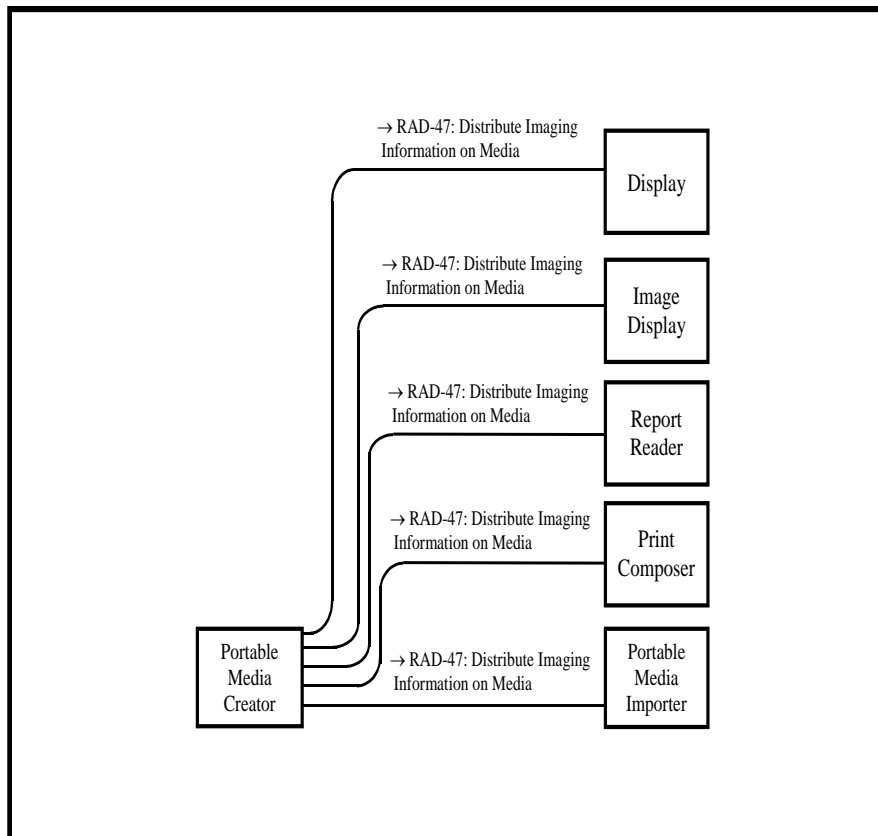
→ RAD-47: Distribute Imaging Information on Media

Display

→ RAD-47: Distribute Imaging Information on Media

Image Display

→ RAD-47: Distribute Imaging Information on Media

Report Reader

→ RAD-47: Distribute Imaging Information on Media

Print Composer

Portable Media Creator

→ RAD-47: Distribute Imaging Information on Media

Portable Media Importer